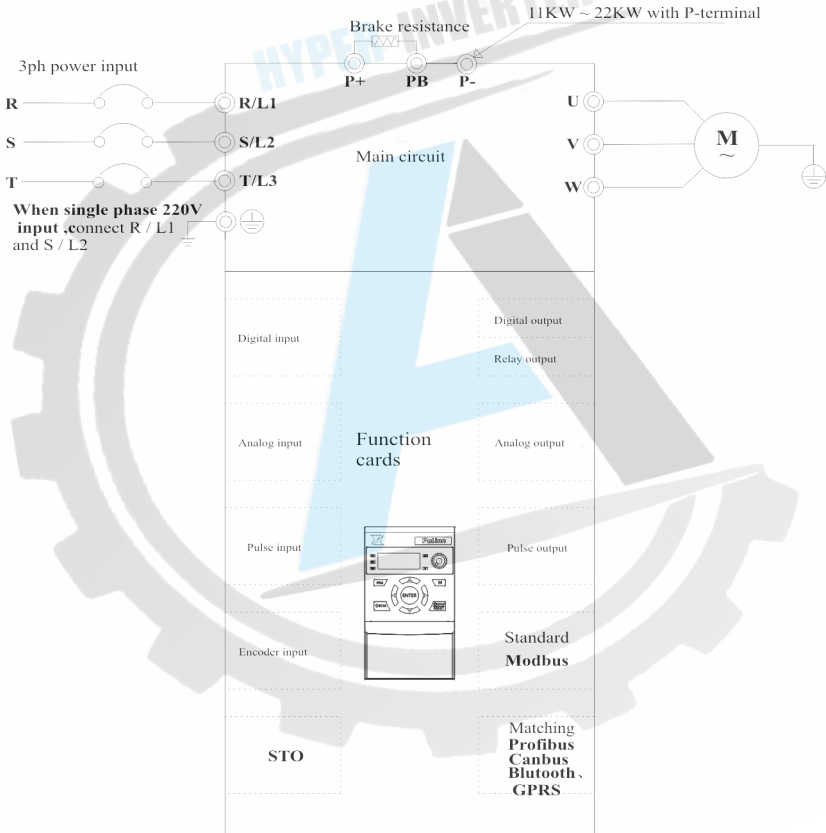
Brake resistance

11KW ~ 22KW with P-terminal

HYPER INVERTER

3ph power input

P+ PB P-

R

R/L1

S

S/L2

T

T/L3

U

V

W

M
~

Main circuit

When single phase 220V input ,connect R / L1 and S / L2

Digital input

Digital output

Relay output

Analog input

Function cards

Analog output

Pulse input

Pulse output

Encoder input

Standard
Modbus

STO

Matching
Profibus
Canbus
Blutooth、
GPRS